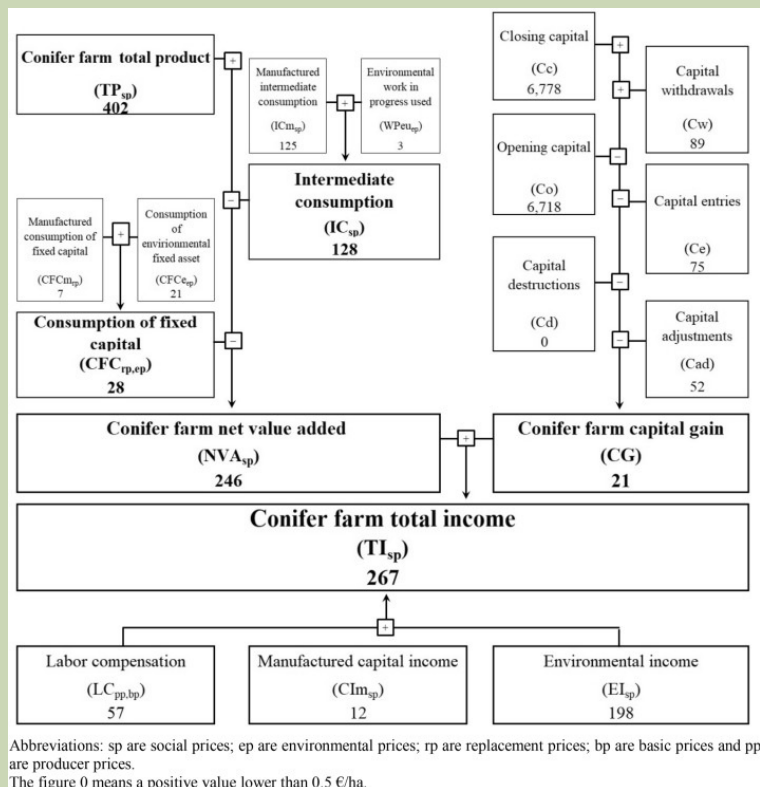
Conifer farm total product

($TP_{sp}$)
402

+

Manufactured intermediate consumption

($ICm_{sp}$)
125

+

Environmental work in progress used

($WPeu_{sp}$)
3

Intermediate consumption

($IC_{sp}$)
128

−

Manufactured consumption of fixed capital

($CFCm_{rp}$)
7

+

Consumption of environmental fixed asset

($CFCe_{ep}$)
21

Consumption of fixed capital

($CFC_{rp,ep}$)
28

−

Closing capital

(Cc)
6,778

+

+

Capital withdrawals

(Cw)
89

Opening capital

(Co)
6,718

−

−

Capital entries

(Ce)
75

Capital destructions

(Cd)
0

−

−

Capital adjustments

(Cad)
52

Conifer farm net value added

($NVA_{sp}$)
246

+

Conifer farm capital gain

(CG)
21

Conifer farm total income

($TI_{sp}$)
267

+

Labor compensation

($LC_{pp,bp}$)
57

Manufactured capital income

($CIm_{sp}$)
12

Environmental income

($EI_{sp}$)
198

Abbreviations: sp are social prices; ep are environmental prices; rp are replacement prices; bp are basic prices and pp are producer prices.
The figure 0 means a positive value lower than 0.5 €/ha.